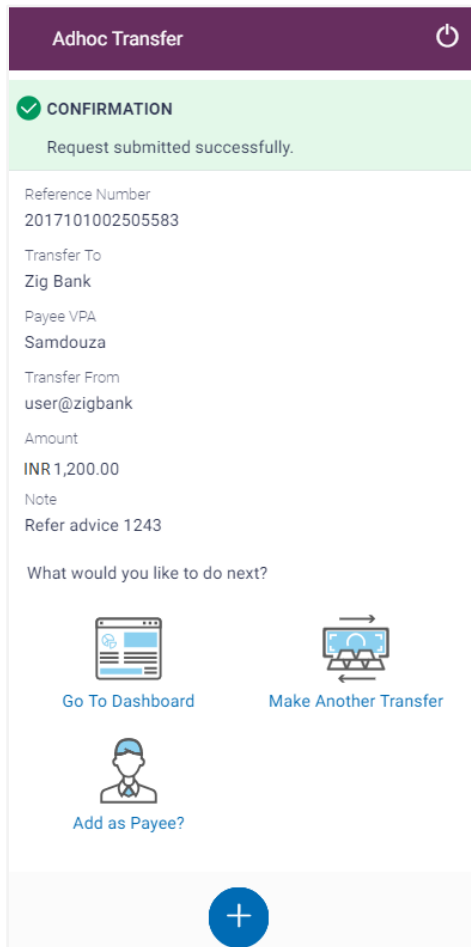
Adhoc Transfer

CONFIRMATION

Request submitted successfully.

Reference Number
2017101002505583

Transfer To
Zig Bank

Payee VPA
Samdouza

Transfer From
user@zigbank

Amount
INR 1,200.00

Note
Refer advice 1243

What would you like to do next?

Go To Dashboard

Make Another Transfer

Add as Payee?

+